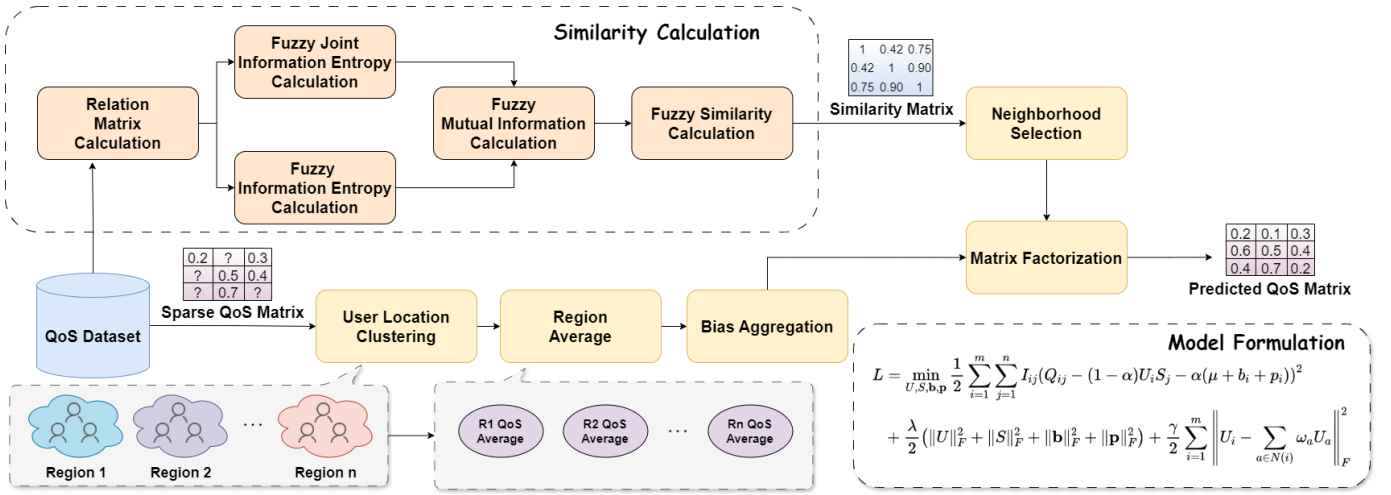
Similarity Calculation

Relation Matrix Calculation

Fuzzy Joint Information Entropy Calculation

Fuzzy Information Entropy Calculation

Fuzzy Mutual Information Calculation

Fuzzy Similarity Calculation

| 1 | 0.42 | 0.75 |
|---|---|---|
| 0.42 | 1 | 0.90 |
| 0.75 | 0.90 | 1 |

Similarity Matrix

Neighborhood Selection

Matrix Factorization

| 0.2 | 0.1 | 0.3 |
|---|---|---|
| 0.6 | 0.5 | 0.4 |
| 0.4 | 0.7 | 0.2 |

Predicted QoS Matrix

| 0.2 | ? | 0.3 |
|---|---|---|
| ? | 0.5 | 0.4 |
| ? | 0.7 | ? |

Sparse QoS Matrix

QoS Dataset

User Location Clustering

Region Average

Bias Aggregation

Region 1 Region 2 ··· Region n

R1 QoS Average R2 QoS Average ··· Rn QoS Average

Model Formulation

$L = \min_{U,S,\mathbf{b},\mathbf{p}} \frac{1}{2}\sum_{i=1}^{m}\sum_{j=1}^{n} I_{ij}(Q_{ij} - (1-\alpha)U_iS_j - \alpha(\mu + b_i + p_i))^2$

$+ \frac{\lambda}{2}\left(\|U\|_F^2 + \|S\|_F^2 + \|\mathbf{b}\|_F^2 + \|\mathbf{p}\|_F^2\right) + \frac{\gamma}{2}\sum_{i=1}^{m}\left\|U_i - \sum_{a\in N(i)} \omega_a U_a\right\|_F^2$